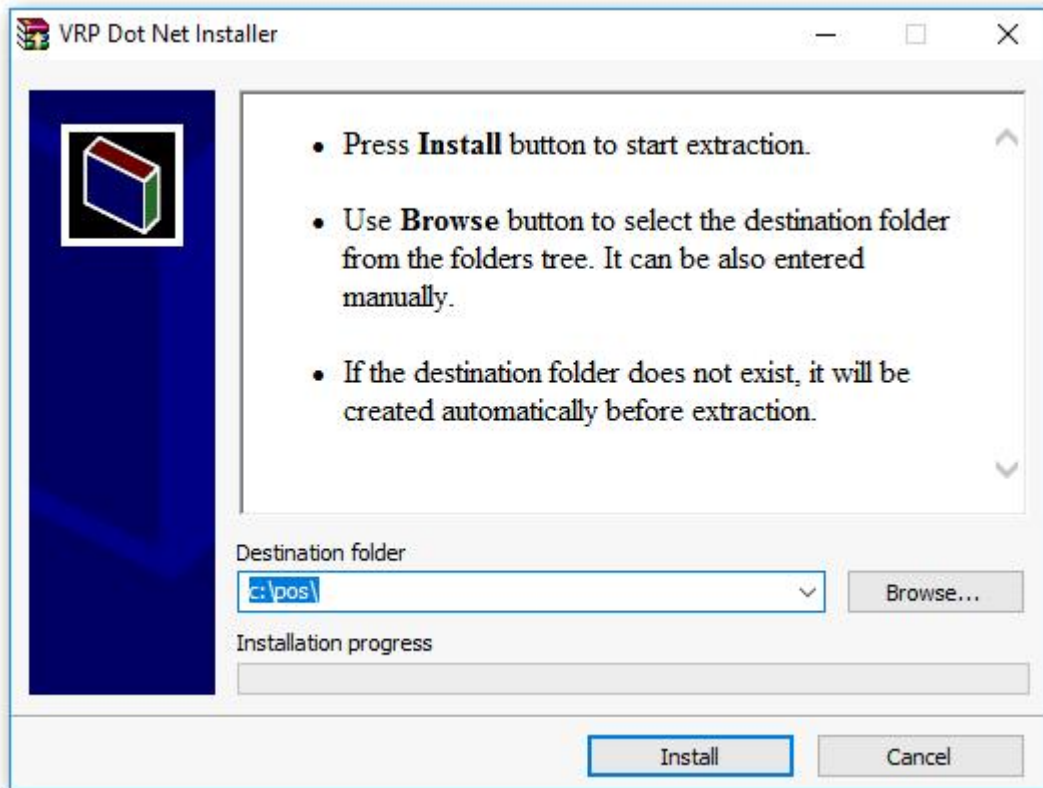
VRP Dot Net Installer

• Press **Install** button to start extraction.

• Use **Browse** button to select the destination folder from the folders tree. It can be also entered manually.

• If the destination folder does not exist, it will be created automatically before extraction.

Destination folder

c:\pos\

Browse...

Installation progress

Install

Cancel